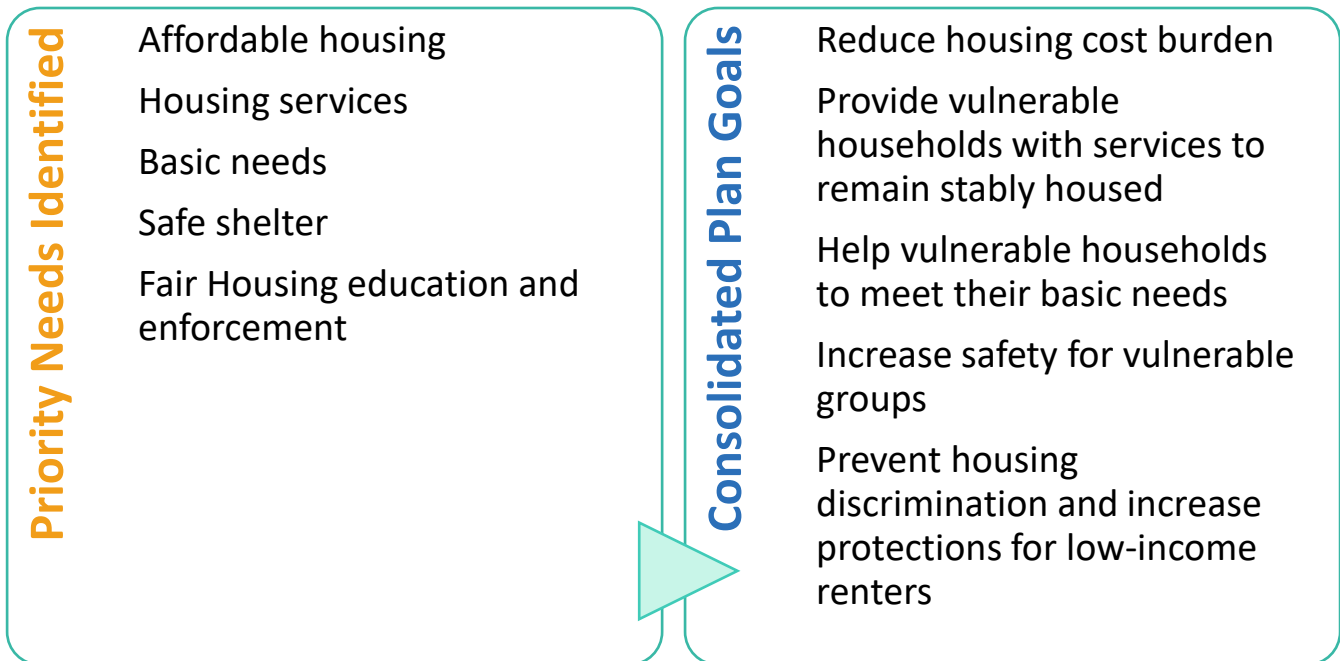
Priority Needs Identified

Affordable housing

Housing services

Basic needs

Safe shelter

Fair Housing education and enforcement

Consolidated Plan Goals

Reduce housing cost burden

Provide vulnerable households with services to remain stably housed

Help vulnerable households to meet their basic needs

Increase safety for vulnerable groups

Prevent housing discrimination and increase protections for low-income renters